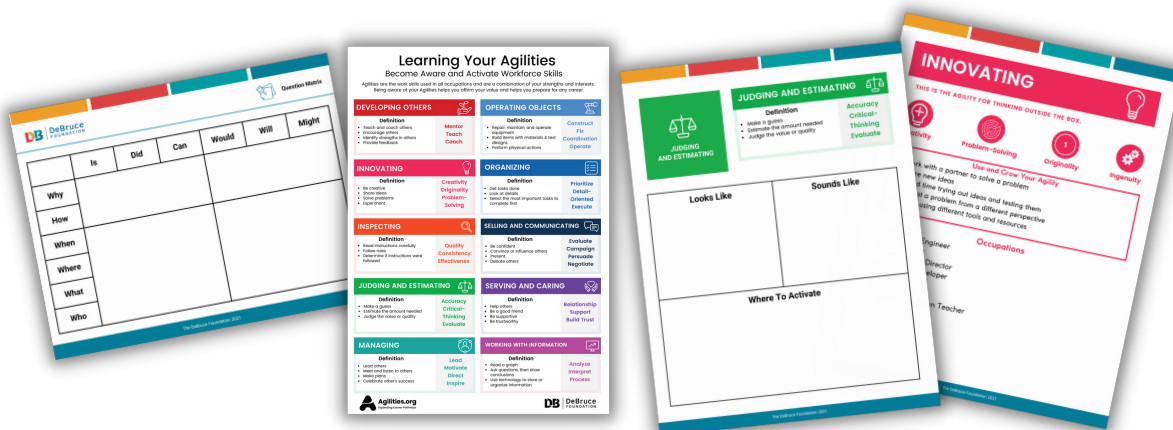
Question Matrix

DB DeBruce FOUNDATION

| | Is | Did | Can | Would | Will | Might |
|---|---|---|---|---|---|---|
| Why | | | | | | |
| How | | | | | | |
| When | | | | | | |
| Where | | | | | | |
| What | | | | | | |
| Who | | | | | | |

The DeBruce Foundation 2021

Learning Your Agilities
Become Aware and Activate Workforce Skills

Agilities are the work skills used in all occupations and are a combination of your strengths and interests. Being aware of your Agilities helps you affirm your value and helps you prepare for any career.

DEVELOPING OTHERS
Definition
• Teach and coach others
• Encourage others
• Identify strengths in others
• Provide feedback
Mentor
Teach
Coach

OPERATING OBJECTS
Definition
• Repair, maintain, and operate equipment
• Build items with materials & test designs
• Perform physical actions
Construct
Fix
Coordination
Operate

INNOVATING
Definition
• Be creative
• Share ideas
• Solve problems
• Experiment
Creativity
Originality
Problem-Solving

ORGANIZING
Definition
• Get tasks done
• Look at details
• Select the most important tasks to complete first
Prioritize
Detail-Oriented
Execute

INSPECTING
Definition
• Read instructions carefully
• Follow rules
• Determine if instructions were followed
Quality
Consistency
Effectiveness

SELLING AND COMMUNICATING
Definition
• Be confident
• Convince or influence others
• Present
• Debate others
Evaluate
Campaign
Persuade
Negotiate

JUDGING AND ESTIMATING
Definition
• Make a guess
• Estimate the amount needed
• Judge the value or quality
Accuracy
Critical-Thinking
Evaluate

SERVING AND CARING
Definition
• Help others
• Be a good friend
• Be supportive
• Be trustworthy
Relationship
Support
Build Trust

MANAGING
Definition
• Lead others
• Meet and listen to others
• Make plans
• Celebrate other's success
Lead
Motivate
Direct
Inspire

WORKING WITH INFORMATION
Definition
• Read a graph
• Ask questions, then draw conclusions
• Use technology to store or organize information
Analyze
Interpret
Process

Agilities.org
Expanding Career Pathways
DB DeBruce FOUNDATION

JUDGING AND ESTIMATING

JUDGING AND ESTIMATING
Definition
• Make a guess
• Estimate the amount needed
• Judge the value or quality
Accuracy
Critical-Thinking
Evaluate

Looks Like
Sounds Like
Where To Activate

The DeBruce Foundation 2021

INNOVATING
THIS IS THE AGILITY FOR THINKING OUTSIDE THE BOX.
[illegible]tivity
Problem-Solving
Originality
Ingenuity
Use and Grow Your Agility
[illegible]ork with a partner to solve a problem
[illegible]e new ideas
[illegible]d time trying out ideas and testing them
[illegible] a problem from a different perspective
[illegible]sing different tools and resources
Occupations
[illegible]ngineer
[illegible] Director
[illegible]eloper
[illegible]n Teacher
The DeBruce Foundation 2021